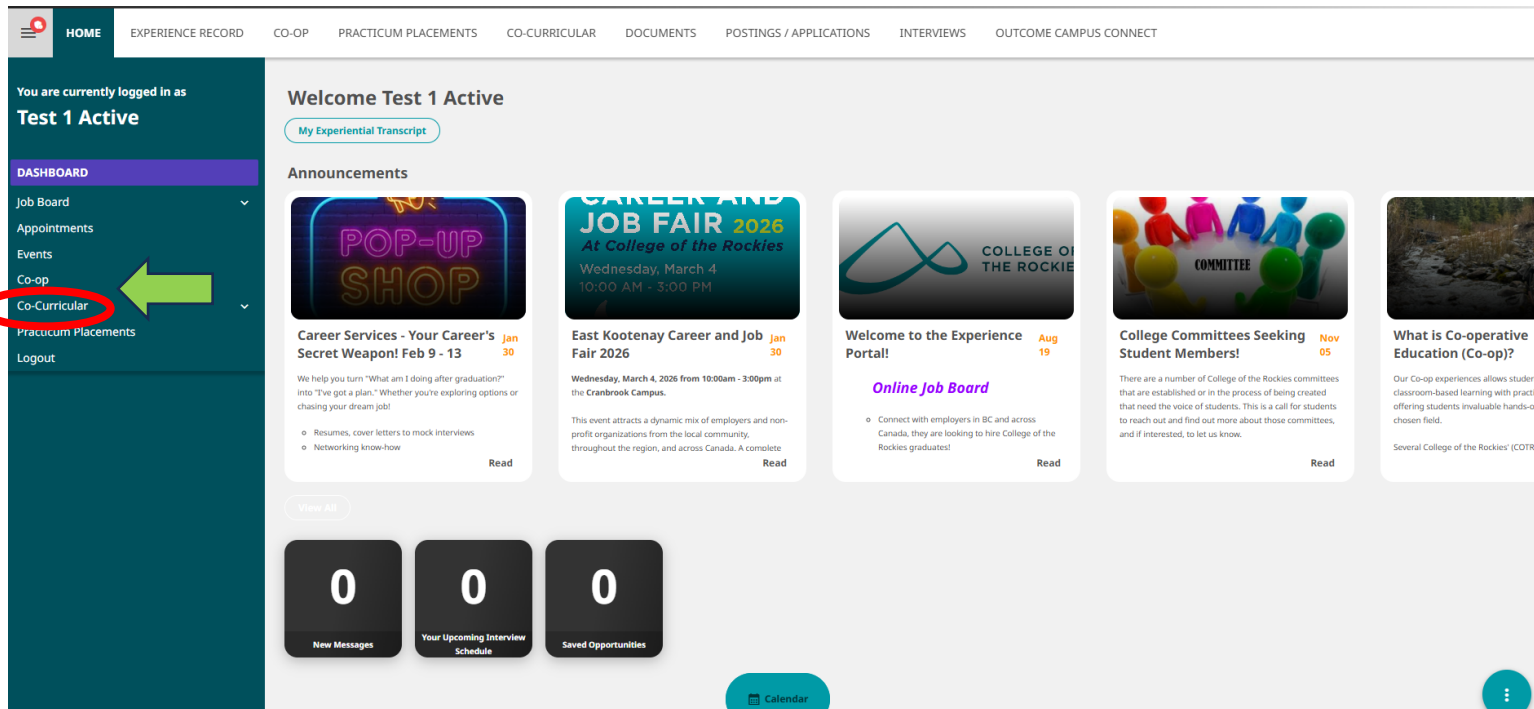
HOME EXPERIENCE RECORD CO-OP PRACTICUM PLACEMENTS CO-CURRICULAR DOCUMENTS POSTINGS / APPLICATIONS INTERVIEWS OUTCOME CAMPUS CONNECT

You are currently logged in as
Test 1 Active

DASHBOARD
Job Board
Appointments
Events
Co-op
Co-Curricular
Practicum Placements
Logout

Welcome Test 1 Active
My Experiential Transcript

Announcements

POP-UP SHOP
Career Services - Your Career's Secret Weapon! Feb 9 - 13 Jan 30
We help you turn "What am I doing after graduation?" into "I've got a plan." Whether you're exploring options or chasing your dream job!
- Resumes, cover letters to mock interviews
- Networking know-how
Read

CAREER AND JOB FAIR 2026 At College of the Rockies Wednesday, March 4 10:00 AM - 3:00 PM
East Kootenay Career and Job Fair 2026 Jan 30
Wednesday, March 4, 2026 from 10:00am - 3:00pm at the Cranbrook Campus.
This event attracts a dynamic mix of employers and non-profit organizations from the local community, throughout the region, and across Canada. A complete
Read

COLLEGE OF THE ROCKIE
Welcome to the Experience Portal! Aug 19
Online Job Board
- Connect with employers in BC and across Canada, they are looking to hire College of the Rockies graduates!
Read

COMMITTEE
College Committees Seeking Student Members! Nov 05
There are a number of College of the Rockies committees that are established or in the process of being created that need the voice of students. This is a call for students to reach out and find out more about those committees, and if interested, to let us know.
Read

What is Co-operative Education (Co-op)?
Our Co-op experiences allows studer classroom-based learning with practi offering students invaluable hands-o chosen field.
Several College of the Rockies' (COTR

View All

0
New Messages
0
Your Upcoming Interview Schedule
0
Saved Opportunities

Calendar